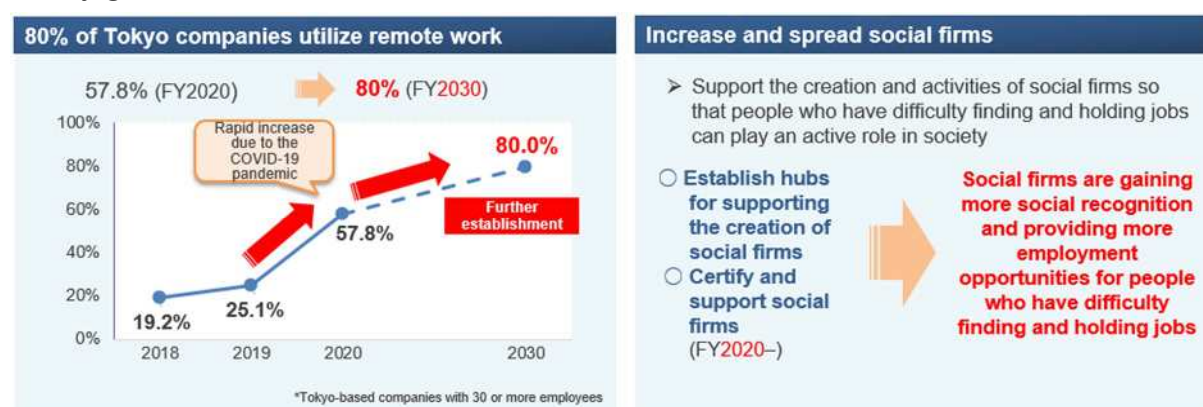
80% of Tokyo companies utilize remote work

57.8% (FY2020) 80% (FY2030)

100%
80%
60%
40%
20%
0%

Rapid increase due to the COVID-19 pandemic

80.0%

Further establishment

19.2%
25.1%
57.8%

2018 2019 2020 2030

*Tokyo-based companies with 30 or more employees

Increase and spread social firms

➢ Support the creation and activities of social firms so that people who have difficulty finding and holding jobs can play an active role in society

○ Establish hubs for supporting the creation of social firms
○ Certify and support social firms
(FY2020–)

Social firms are gaining more social recognition and providing more employment opportunities for people who have difficulty finding and holding jobs